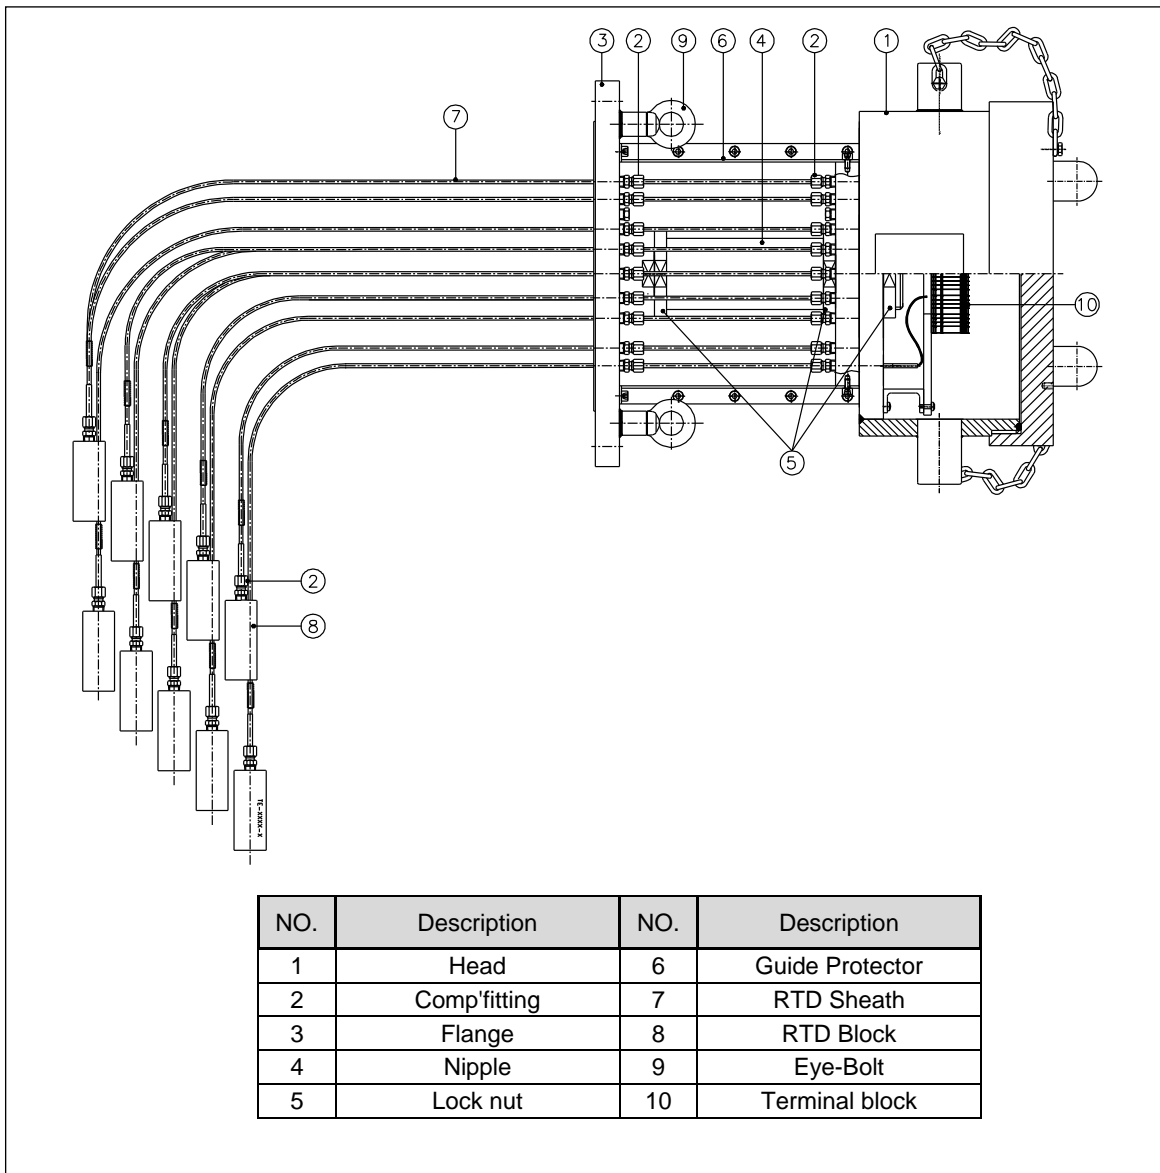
③ ② ⑨ ⑥ ④ ② ①

⑦

⑩

⑤

②

⑧

TE-XXXX-X

| NO. | Description | NO. | Description |
|---|---|---|---|
| 1 | Head | 6 | Guide Protector |
| 2 | Comp'fitting | 7 | RTD Sheath |
| 3 | Flange | 8 | RTD Block |
| 4 | Nipple | 9 | Eye-Bolt |
| 5 | Lock nut | 10 | Terminal block |